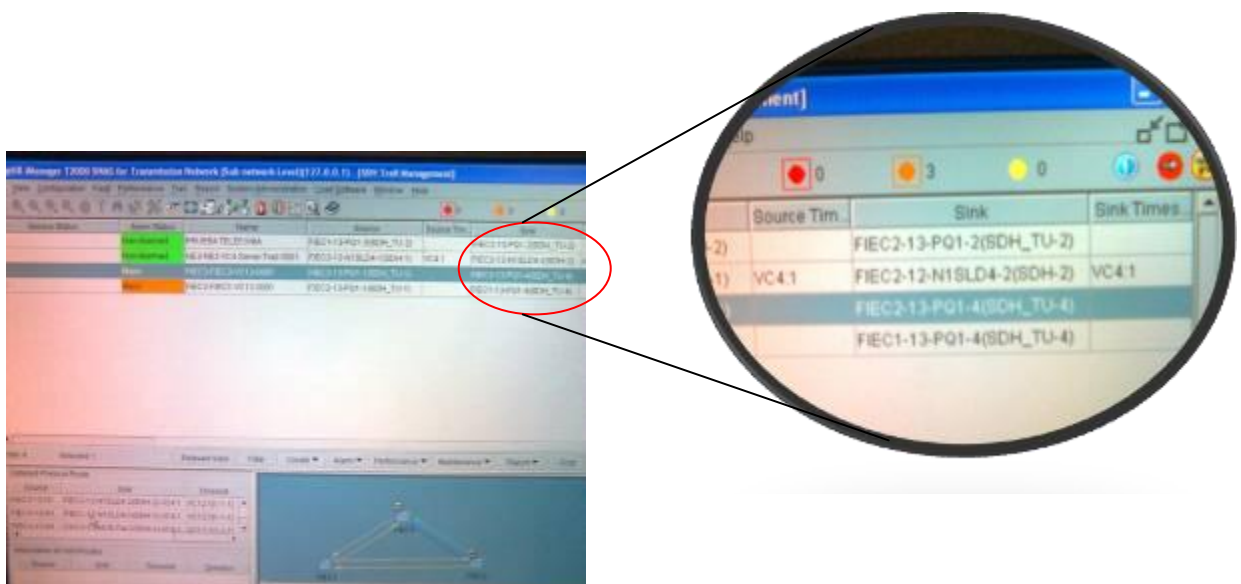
Manager T2000 SNMS for Transmission Network (Sub-network Level)(127.0.0.1) - [SDH Trail Management]

View Configuration Fault Performance Test Report System Administration Load Software Window Help

| Service Status | Alarm Status | Name | Source | Source Tim... | Sink |
|---|---|---|---|---|---|
| | Not Alarmed | PRUEBA TELEFONIA | FIEC1-13-PQ1-2(SDH_TU-2) | | FIEC2-13-PQ1-2(SDH_TU-2) |
| | Not Alarmed | NE2-NE3-VC4 Server Trail-0001 | FIEC3-12-N1SLD4-1(SDH-1) | VC4:1 | FIEC2-12-N1SLD4-2(SDH-2) |
| | Major | FIEC3-FIEC2-VC12-0001 | FIEC3-13-PQ1-1(SDH_TU-4) | | FIEC2-13-PQ1-4(SDH_TU-4) |
| | Minor | FIEC3-FIEC1-VC12-0001 | FIEC2-13-PQ1-1(SDH_TU-4) | | FIEC1-13-PQ1-4(SDH_TU-4) |

Filter Create Alarm Performance Maintenance Report Close

nent]

lp

0 3 0

| | Source Tim... | Sink | Sink Times... |
|---|---|---|---|
| -2) | | FIEC2-13-PQ1-2(SDH_TU-2) | |
| 1) | VC4:1 | FIEC2-12-N1SLD4-2(SDH-2) | VC4:1 |
| ) | | FIEC2-13-PQ1-4(SDH_TU-4) | |
| | | FIEC1-13-PQ1-4(SDH_TU-4) | |